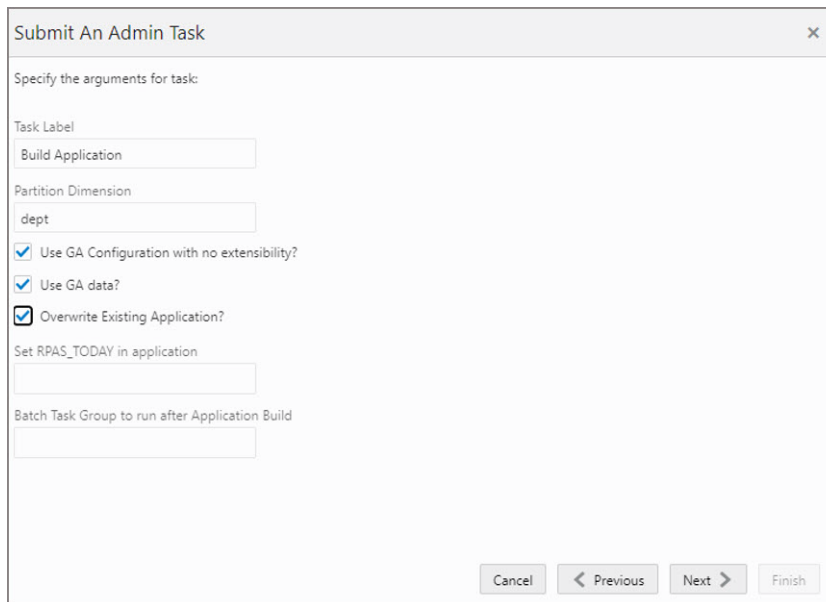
Submit An Admin Task ×

Specify the arguments for task:

Task Label

Build Application

Partition Dimension

dept

Use GA Configuration with no extensibility?

Use GA data?

Overwrite Existing Application?

Set RPAS_TODAY in application

Batch Task Group to run after Application Build

Cancel < Previous Next > Finish